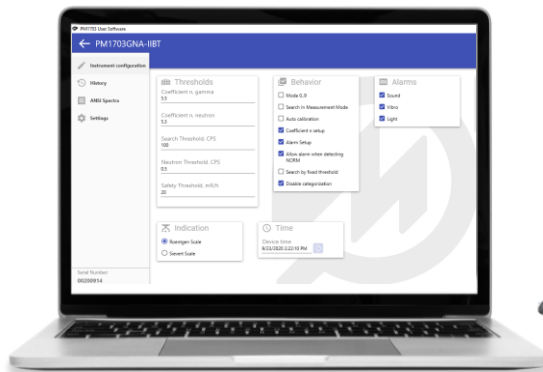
PM1703 User Software

← PM1703GNA-IIBT

Instrument configuration

History

ANSI Spectra

Settings

Serial Number:
00200914

Thresholds

Coefficient n. gamma
3.5

Coefficient n. neutron
5.5

Search Threshold, CPS
100

Neutron Threshold, CPS
0.5

Safety Threshold, mR/h
20

Behavior

Mode 0.0

Search in Measurement Mode

Auto calibration

Coefficient n setup

Alarm Setup

Allow alarm when detecting NORM

Search by fixed threshold

Disable categorization

Alarms

Sound

Vibro

Light

Indication

Roentgen Scale

Sievert Scale

Time

Device time
9/21/2020 2:22:10 PM